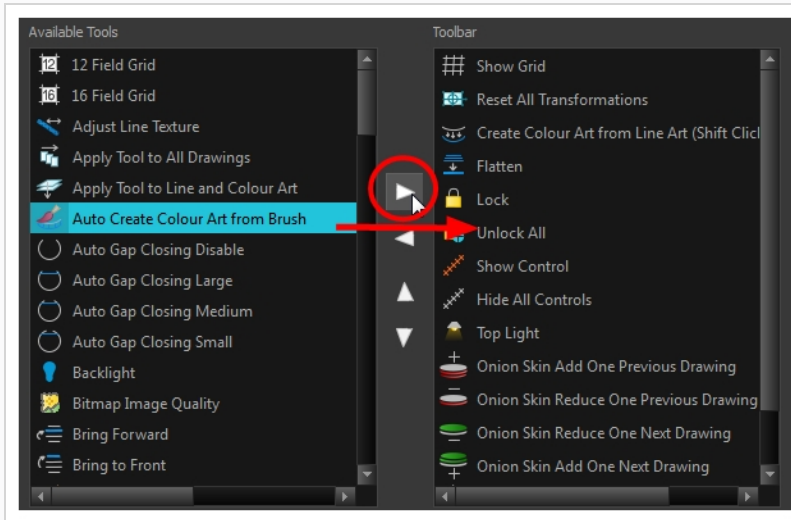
Available Tools

12 Field Grid
16 Field Grid
Adjust Line Texture
Apply Tool to All Drawings
Apply Tool to Line and Colour Art
Auto Create Colour Art from Brush
Auto Gap Closing Disable
Auto Gap Closing Large
Auto Gap Closing Medium
Auto Gap Closing Small
Backlight
Bitmap Image Quality
Bring Forward
Bring to Front

Toolbar

Show Grid
Reset All Transformations
Create Colour Art from Line Art (Shift Clicl
Flatten
Lock
Unlock All
Show Control
Hide All Controls
Top Light
Onion Skin Add One Previous Drawing
Onion Skin Reduce One Previous Drawing
Onion Skin Reduce One Next Drawing
Onion Skin Add One Next Drawing